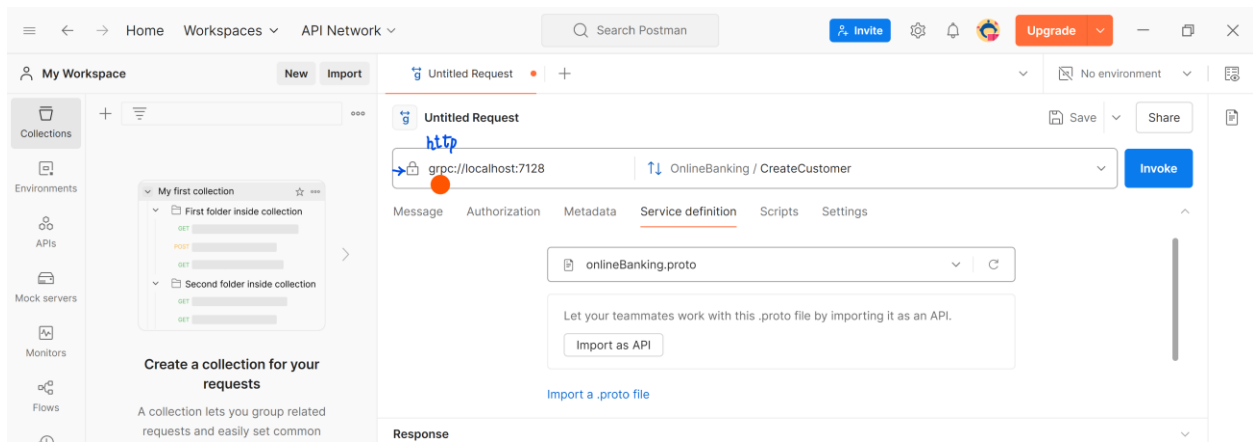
Home Workspaces API Network

Search Postman

Invite

Upgrade

My Workspace

New Import

Untitled Request

No environment

Collections

Environments

APIs

Mock servers

Monitors

Flows

My first collection

First folder inside collection

GET

POST

GET

Second folder inside collection

GET

GET

Create a collection for your requests

A collection lets you group related requests and easily set common

Untitled Request

Save

Share

http

grpc://localhost:7128

OnlineBanking / CreateCustomer

Invoke

Message Authorization Metadata Service definition Scripts Settings

onlineBanking.proto

Let your teammates work with this .proto file by importing it as an API.

Import as API

Import a .proto file

Response